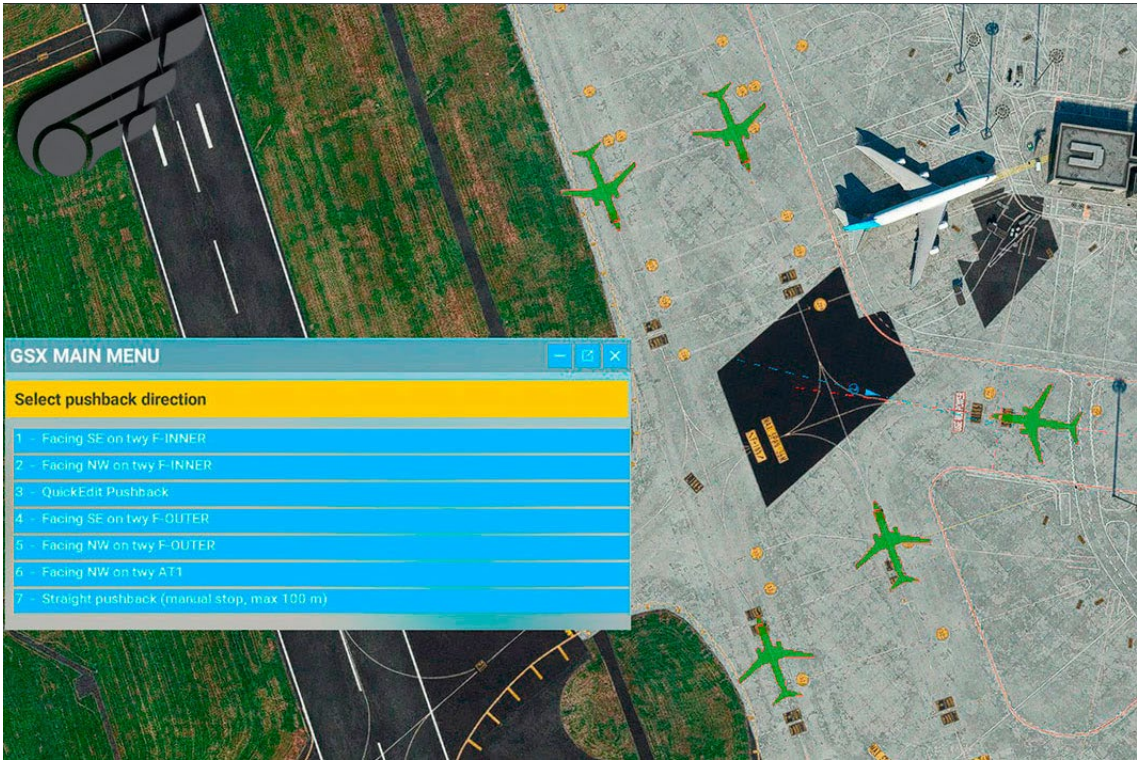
GSX MAIN MENU

Select pushback direction

1 - Facing SE on twy F-INNER
2 - Facing NW on twy F-INNER
3 - QuickEdit Pushback
4 - Facing SE on twy F-OUTER
5 - Facing NW on twy F-OUTER
6 - Facing NW on twy AT1
7 - Straight pushback (manual stop, max 100 m)